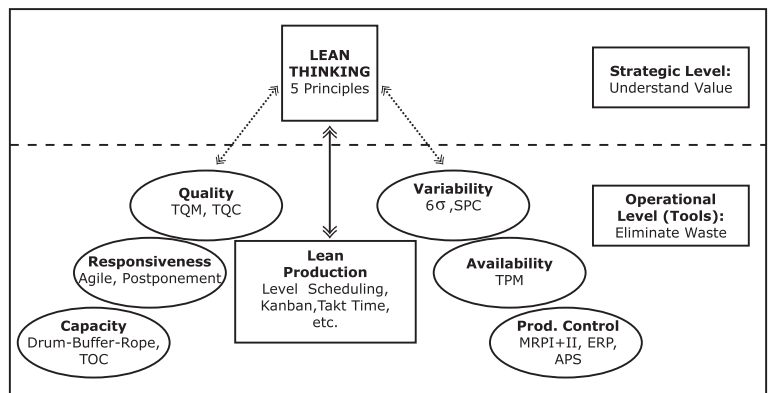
LEAN THINKING
5 Principles

Strategic Level:
Understand Value

Quality
TQM, TQC

Variability
6$\sigma$ ,SPC

Operational Level (Tools):
Eliminate Waste

Responsiveness
Agile, Postponement

Lean Production
Level Scheduling, Kanban,Takt Time, etc.

Availability
TPM

Capacity
Drum-Buffer-Rope, TOC

Prod. Control
MRPI+II, ERP, APS